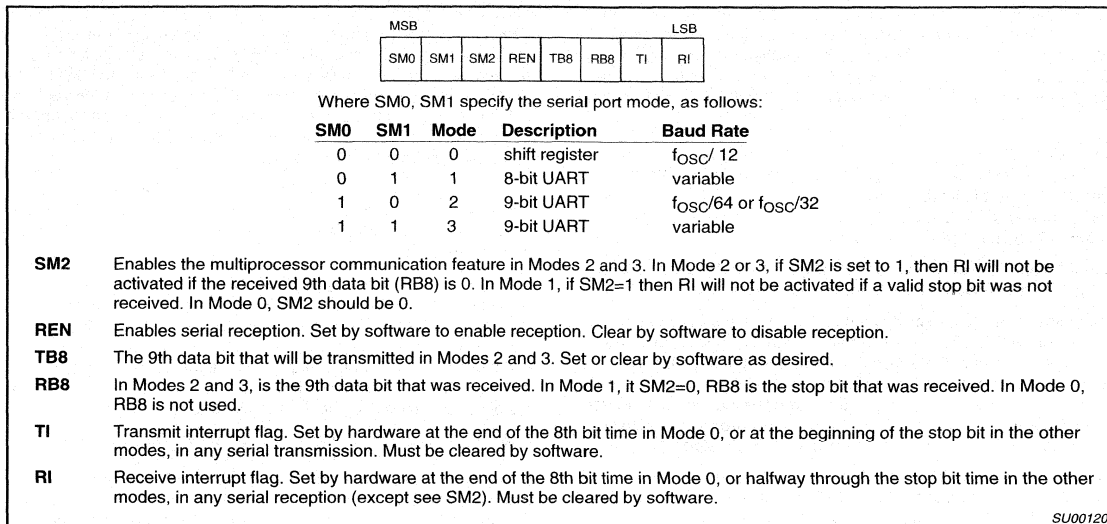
MSB LSB

| SM0 | SM1 | SM2 | REN | TB8 | RB8 | TI | RI |
|---|---|---|---|---|---|---|---|

Where SM0, SM1 specify the serial port mode, as follows:

| SM0 | SM1 | Mode | Description | Baud Rate |
|---|---|---|---|---|
| 0 | 0 | 0 | shift register | $f_{OSC}/12$ |
| 0 | 1 | 1 | 8-bit UART | variable |
| 1 | 0 | 2 | 9-bit UART | $f_{OSC}/64$ or $f_{OSC}/32$ |
| 1 | 1 | 3 | 9-bit UART | variable |

SM2 Enables the multiprocessor communication feature in Modes 2 and 3. In Mode 2 or 3, if SM2 is set to 1, then RI will not be activated if the received 9th data bit (RB8) is 0. In Mode 1, if SM2=1 then RI will not be activated if a valid stop bit was not received. In Mode 0, SM2 should be 0.

REN Enables serial reception. Set by software to enable reception. Clear by software to disable reception.

TB8 The 9th data bit that will be transmitted in Modes 2 and 3. Set or clear by software as desired.

RB8 In Modes 2 and 3, is the 9th data bit that was received. In Mode 1, it SM2=0, RB8 is the stop bit that was received. In Mode 0, RB8 is not used.

TI Transmit interrupt flag. Set by hardware at the end of the 8th bit time in Mode 0, or at the beginning of the stop bit in the other modes, in any serial transmission. Must be cleared by software.

RI Receive interrupt flag. Set by hardware at the end of the 8th bit time in Mode 0, or halfway through the stop bit time in the other modes, in any serial reception (except see SM2). Must be cleared by software.

SU00120